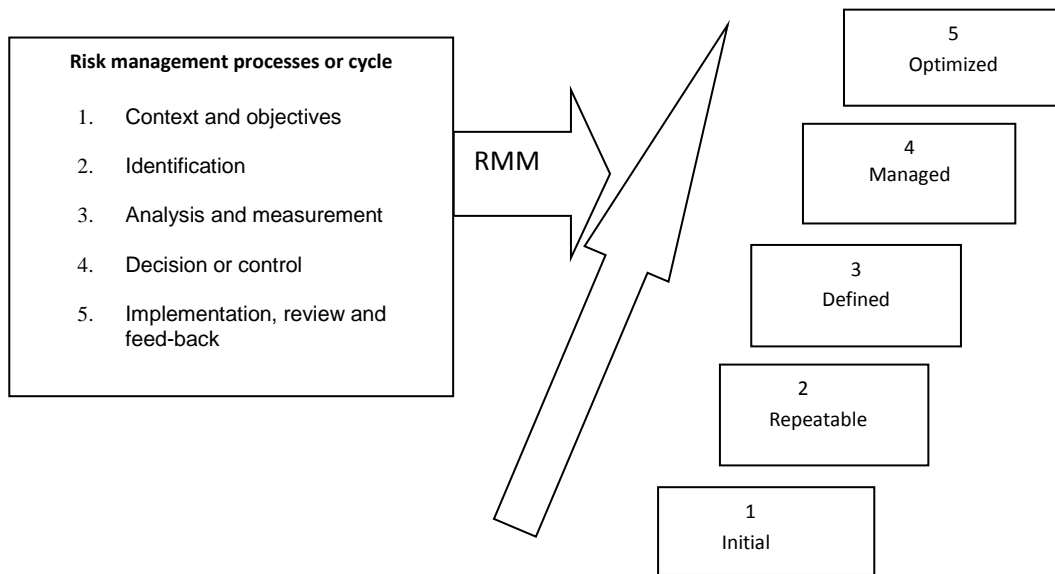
**Risk management processes or cycle**

1. Context and objectives
2. Identification
3. Analysis and measurement
4. Decision or control
5. Implementation, review and feed-back

RMM

5
Optimized

4
Managed

3
Defined

2
Repeatable

1
Initial